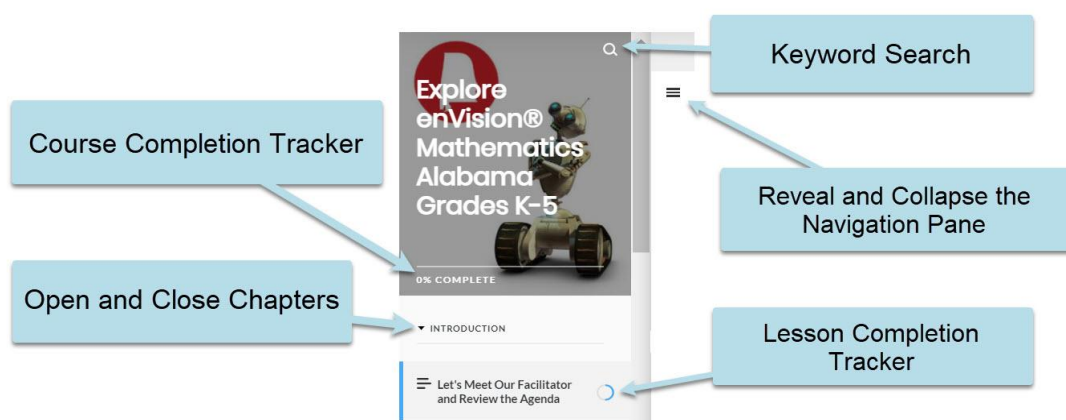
Keyword Search

Course Completion Tracker

Explore enVision® Mathematics Alabama Grades K-5

Reveal and Collapse the Navigation Pane

0% COMPLETE

Open and Close Chapters

INTRODUCTION

Lesson Completion Tracker

Let's Meet Our Facilitator and Review the Agenda